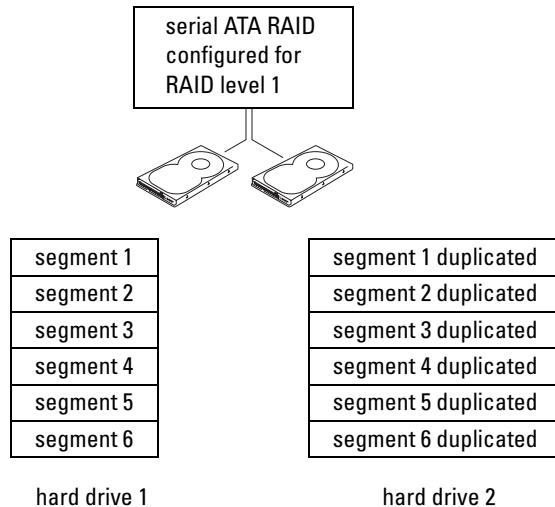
serial ATA RAID configured for RAID level 1

| segment 1 |
|---|
| segment 2 |
| segment 3 |
| segment 4 |
| segment 5 |
| segment 6 |

hard drive 1

| segment 1 duplicated |
|---|
| segment 2 duplicated |
| segment 3 duplicated |
| segment 4 duplicated |
| segment 5 duplicated |
| segment 6 duplicated |

hard drive 2